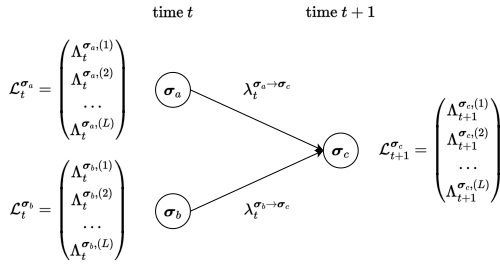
time $t$

time $t+1$

$\mathcal{L}_t^{\boldsymbol{\sigma}_a} = \begin{pmatrix} \Lambda_t^{\boldsymbol{\sigma}_a,(1)} \\ \Lambda_t^{\boldsymbol{\sigma}_a,(2)} \\ \dots \\ \Lambda_t^{\boldsymbol{\sigma}_a,(L)} \end{pmatrix}$

$\boldsymbol{\sigma}_a$

$\lambda_t^{\boldsymbol{\sigma}_a \to \boldsymbol{\sigma}_c}$

$\boldsymbol{\sigma}_c$

$\mathcal{L}_{t+1}^{\boldsymbol{\sigma}_c} = \begin{pmatrix} \Lambda_{t+1}^{\boldsymbol{\sigma}_c,(1)} \\ \Lambda_{t+1}^{\boldsymbol{\sigma}_c,(2)} \\ \dots \\ \Lambda_{t+1}^{\boldsymbol{\sigma}_c,(L)} \end{pmatrix}$

$\mathcal{L}_t^{\boldsymbol{\sigma}_b} = \begin{pmatrix} \Lambda_t^{\boldsymbol{\sigma}_b,(1)} \\ \Lambda_t^{\boldsymbol{\sigma}_b,(2)} \\ \dots \\ \Lambda_t^{\boldsymbol{\sigma}_b,(L)} \end{pmatrix}$

$\boldsymbol{\sigma}_b$

$\lambda_t^{\boldsymbol{\sigma}_b \to \boldsymbol{\sigma}_c}$